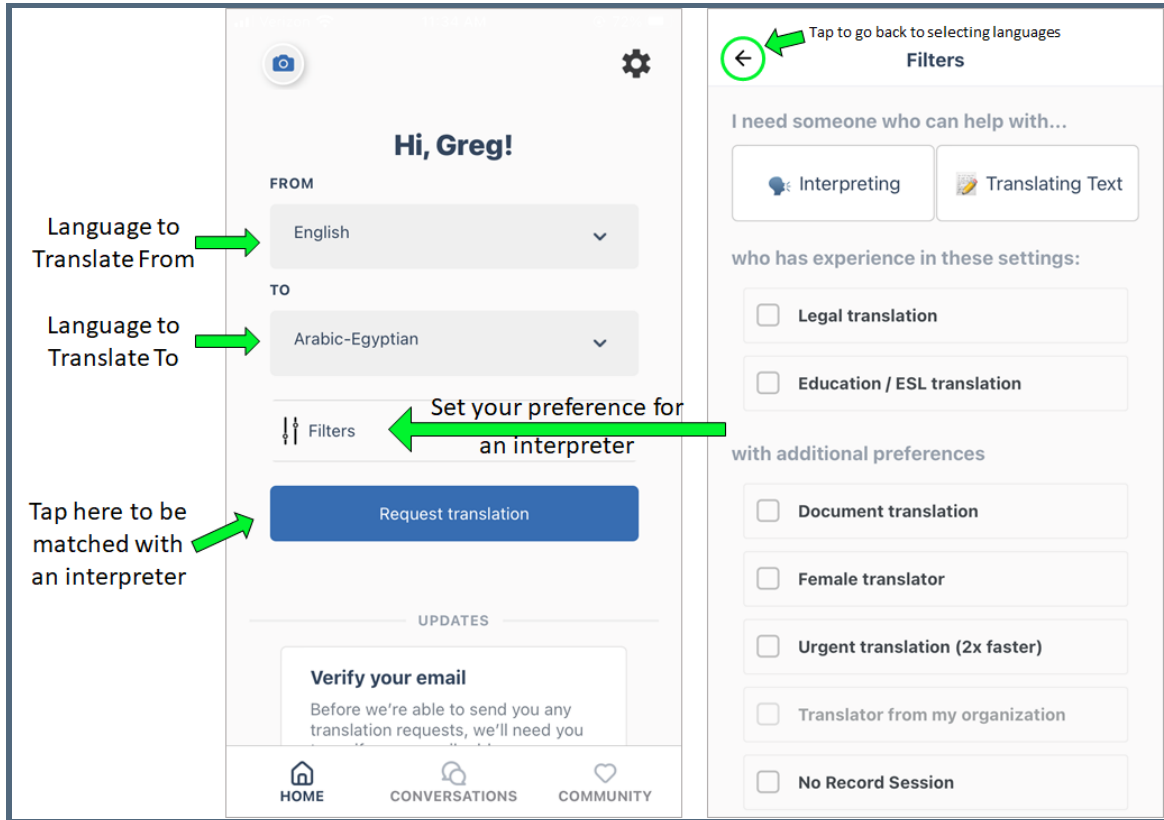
Hi, Greg!

FROM

Language to Translate From

English

TO

Language to Translate To

Arabic-Egyptian

Filters

Set your preference for an interpreter

Tap here to be matched with an interpreter

Request translation

UPDATES

Verify your email

Before we're able to send you any translation requests, we'll need you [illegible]

HOME

CONVERSATIONS

COMMUNITY

Tap to go back to selecting languages

Filters

I need someone who can help with...

Interpreting

Translating Text

who has experience in these settings:

Legal translation

Education / ESL translation

with additional preferences

Document translation

Female translator

Urgent translation (2x faster)

Translator from my organization

No Record Session